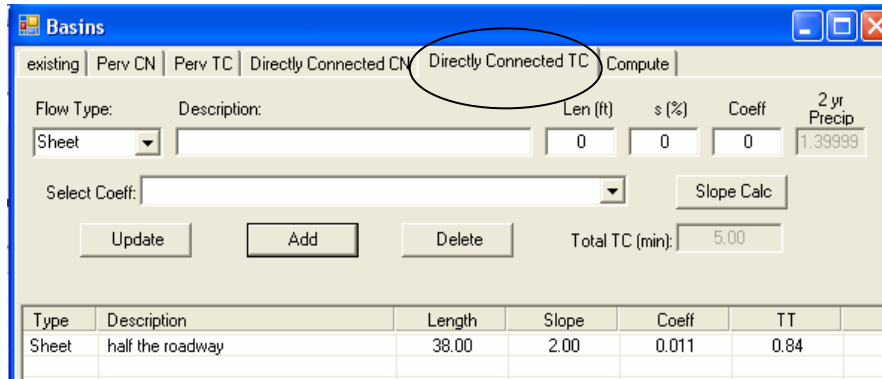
Basins

existing | Perv CN | Perv TC | Directly Connected CN | Directly Connected TC | Compute

Flow Type: Description: Len (ft) s (%) Coeff 2 yr Precip

Sheet 0 0 0 1.39999

Select Coeff: Slope Calc

Update Add Delete Total TC (min): 5.00

| Type | Description | Length | Slope | Coeff | TT |
|---|---|---|---|---|---|
| Sheet | half the roadway | 38.00 | 2.00 | 0.011 | 0.84 |